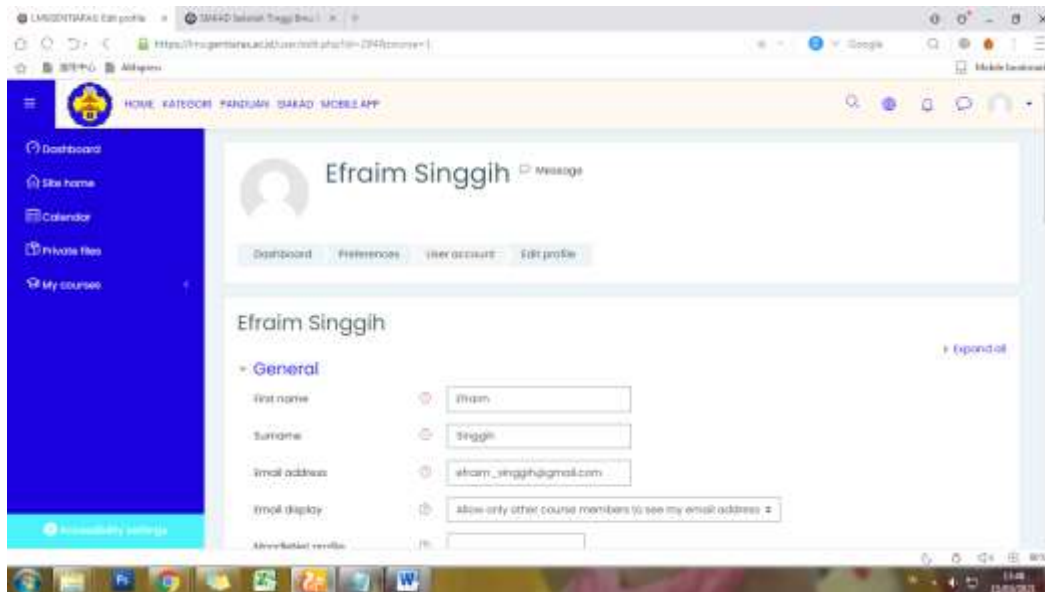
LMSGENTARAS Edit profile × SIAKAD Sekolah Tinggi Ilmu I ×

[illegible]

Mobile bookmarks

HOME KATEGORI PANDUAN SIAKAD MOBILE APP

Dashboard

Site home

Calendar

Private files

My courses

Efraim Singgih Message

Dashboard Preferences User account Edit profile

Efraim Singgih

Expand all

General

First name Efraim

Surname Singgih

Email address efraim_singgih@gmail.com

Email display Allow only other course members to see my email address

MoodleNet profile

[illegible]